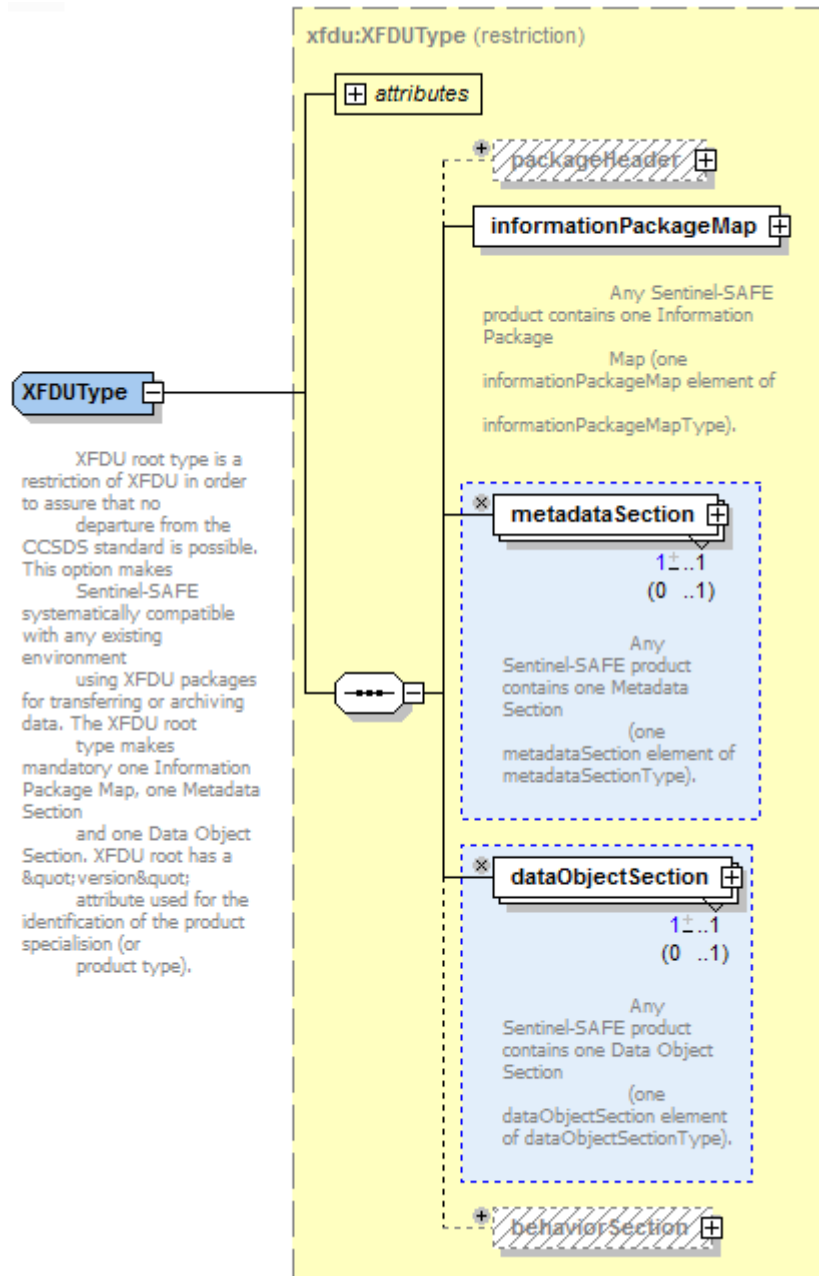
xfdu:XFDUType (restriction)

attributes

packageHeader

informationPackageMap

Any Sentinel-SAFE product contains one Information Package Map (one informationPackageMap element of informationPackageMapType).

XFDUType

XFDU root type is a restriction of XFDU in order to assure that no departure from the CCSDS standard is possible. This option makes Sentinel-SAFE systematically compatible with any existing environment using XFDU packages for transferring or archiving data. The XFDU root type makes mandatory one Information Package Map, one Metadata Section and one Data Object Section. XFDU root has a &quot;version&quot; attribute used for the identification of the product specialision (or product type).

metadataSection

1..1

(0 ..1)

Any Sentinel-SAFE product contains one Metadata Section (one metadataSection element of metadataSectionType).

dataObjectSection

1..1

(0 ..1)

Any Sentinel-SAFE product contains one Data Object Section (one dataObjectSection element of dataObjectSectionType).

behaviorSection